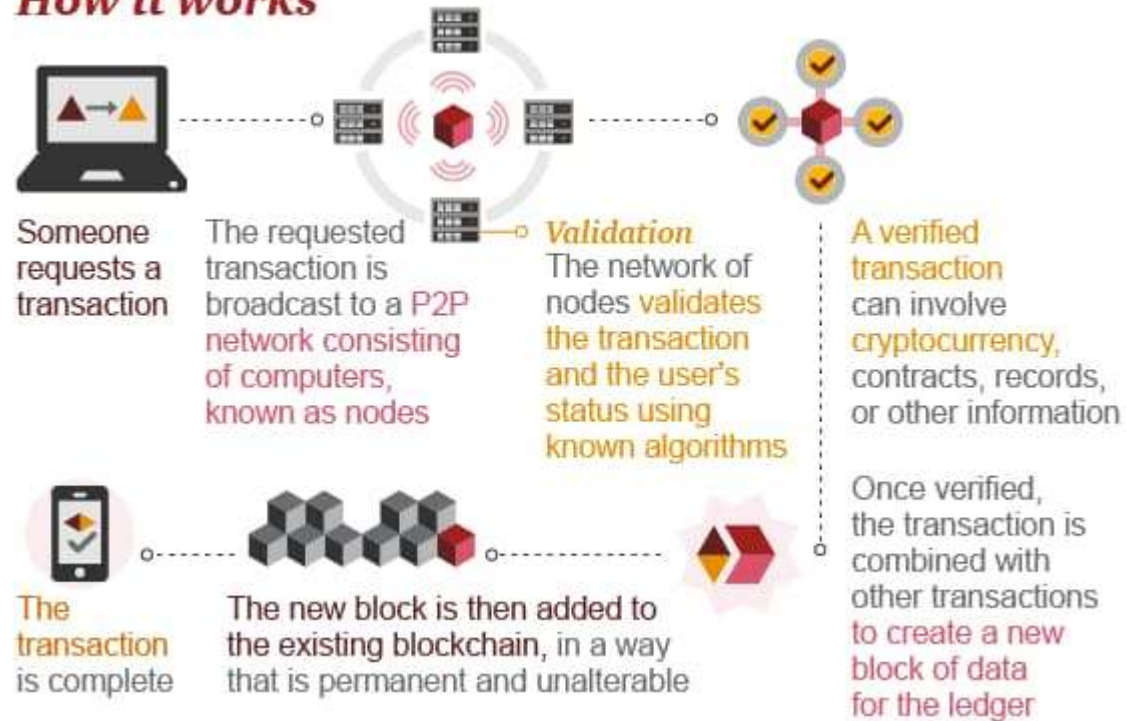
How it works

Someone requests a transaction

The requested transaction is broadcast to a P2P network consisting of computers, known as nodes

Validation
The network of nodes validates the transaction and the user's status using known algorithms

A verified transaction can involve cryptocurrency, contracts, records, or other information

Once verified, the transaction is combined with other transactions to create a new block of data for the ledger

The new block is then added to the existing blockchain, in a way that is permanent and unalterable

The transaction is complete